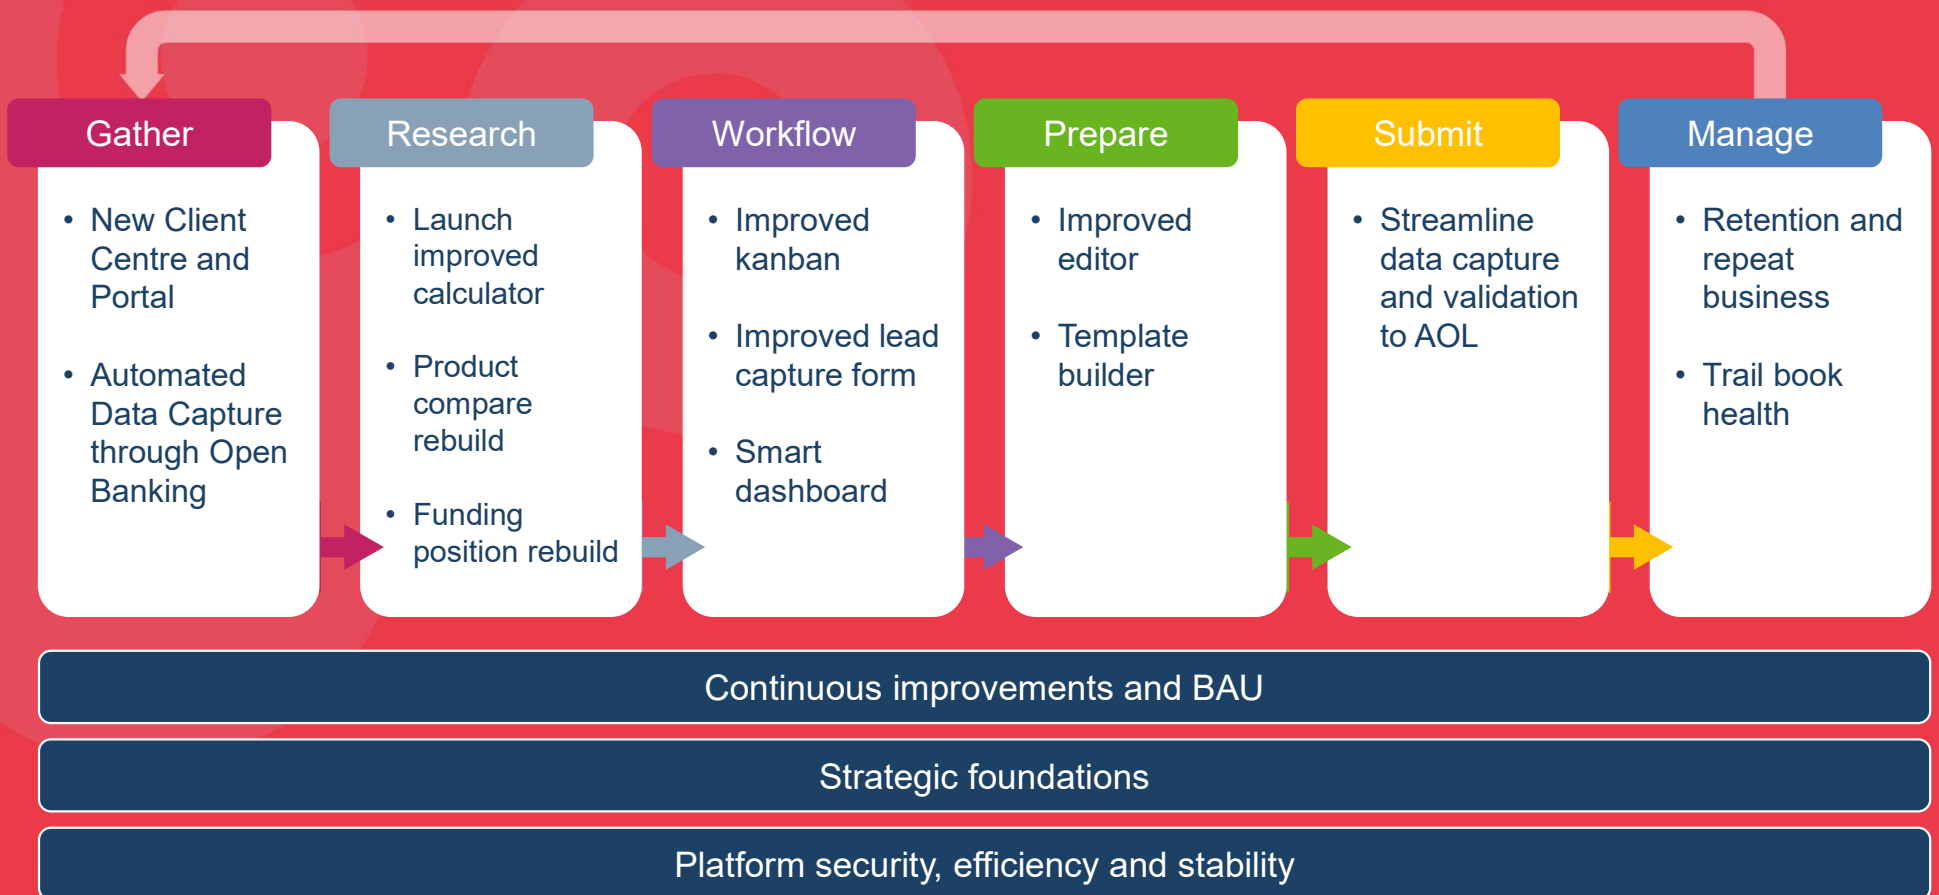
Gather

- New Client Centre and Portal
- Automated Data Capture through Open Banking

Research

- Launch improved calculator
- Product compare rebuild
- Funding position rebuild

Workflow

- Improved kanban
- Improved lead capture form
- Smart dashboard

Prepare

- Improved editor
- Template builder

Submit

- Streamline data capture and validation to AOL

Manage

- Retention and repeat business
- Trail book health

Continuous improvements and BAU

Strategic foundations

Platform security, efficiency and stability